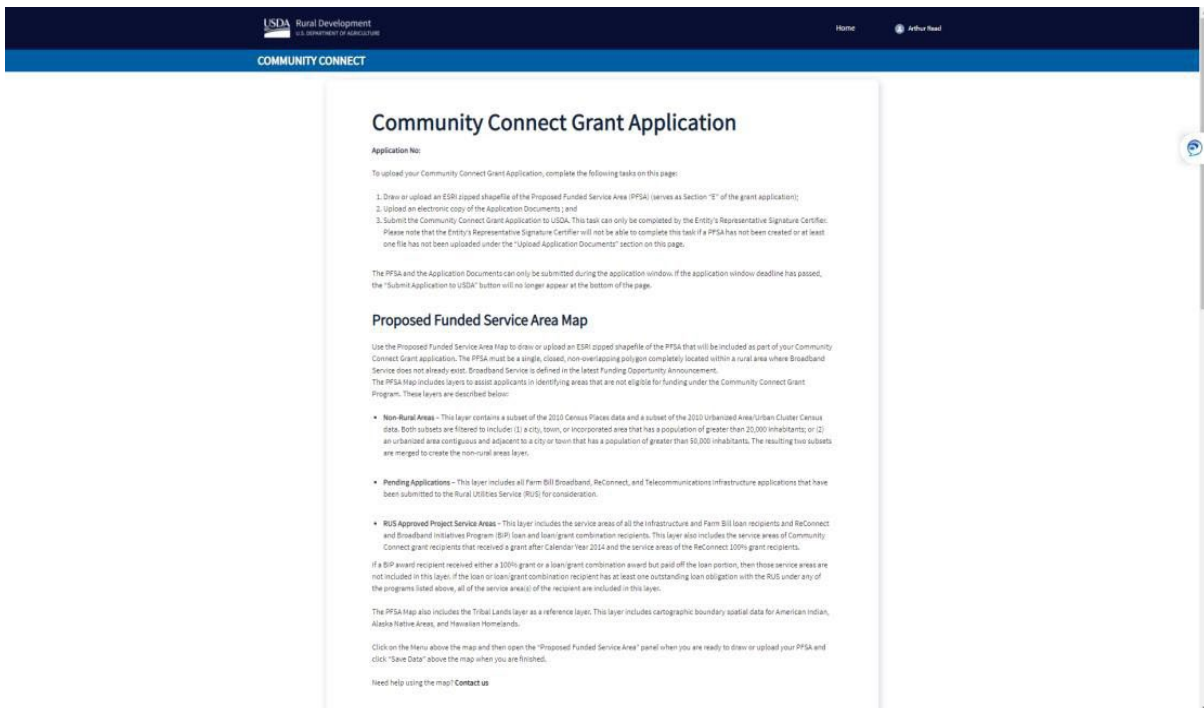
USDA Rural Development
U.S. DEPARTMENT OF AGRICULTURE

Home

Arthur Read

COMMUNITY CONNECT

Community Connect Grant Application

Application No:

To upload your Community Connect Grant Application, complete the following tasks on this page:

1. Draw or upload an ESRI zipped shapefile of the Proposed Funded Service Area (PFSA) (serves as Section "E" of the grant application);
2. Upload an electronic copy of the Application Documents ; and
3. Submit the Community Connect Grant Application to USDA. This task can only be completed by the Entity's Representative Signature Certifier. Please note that the Entity's Representative Signature Certifier will not be able to complete this task if a PFSA has not been created or at least one file has not been uploaded under the "Upload Application Documents" section on this page.

The PFSA and the Application Documents can only be submitted during the application window. If the application window deadline has passed, the "Submit Application to USDA" button will no longer appear at the bottom of the page.

Proposed Funded Service Area Map

Use the Proposed Funded Service Area Map to draw or upload an ESRI zipped shapefile of the PFSA that will be included as part of your Community Connect Grant application. The PFSA must be a single, closed, non-overlapping polygon completely located within a rural area where Broadband Service does not already exist. Broadband Service is defined in the latest Funding Opportunity Announcement.
The PFSA Map includes layers to assist applicants in identifying areas that are not eligible for funding under the Community Connect Grant Program. These layers are described below:

• Non-Rural Areas – This layer contains a subset of the 2010 Census Places data and a subset of the 2010 Urbanized Area/Urban Cluster Census data. Both subsets are filtered to include: (1) a city, town, or incorporated area that has a population of greater than 20,000 inhabitants; or (2) an urbanized area contiguous and adjacent to a city or town that has a population of greater than 50,000 inhabitants. The resulting two subsets are merged to create the non-rural areas layer.

• Pending Applications – This layer includes all Farm Bill Broadband, ReConnect, and Telecommunications Infrastructure applications that have been submitted to the Rural Utilities Service (RUS) for consideration.

• RUS Approved Project Service Areas – This layer includes the service areas of all the Infrastructure and Farm Bill loan recipients and ReConnect and Broadband Initiatives Program (BIP) loan and loan/grant combination recipients. This layer also includes the service areas of Community Connect grant recipients that received a grant after Calendar Year 2014 and the service areas of the ReConnect 100% grant recipients.

If a BIP award recipient received either a 100% grant or a loan/grant combination award but paid off the loan portion, then those service areas are not included in this layer. If the loan or loan/grant combination recipient has at least one outstanding loan obligation with the RUS under any of the programs listed above, all of the service area(s) of the recipient are included in this layer.

The PFSA Map also includes the Tribal Lands layer as a reference layer. This layer includes cartographic boundary spatial data for American Indian, Alaska Native Areas, and Hawaiian Homelands.

Click on the Menu above the map and then open the "Proposed Funded Service Area" panel when you are ready to draw or upload your PFSA and click "Save Data" above the map when you are finished.

Need help using the map? Contact us